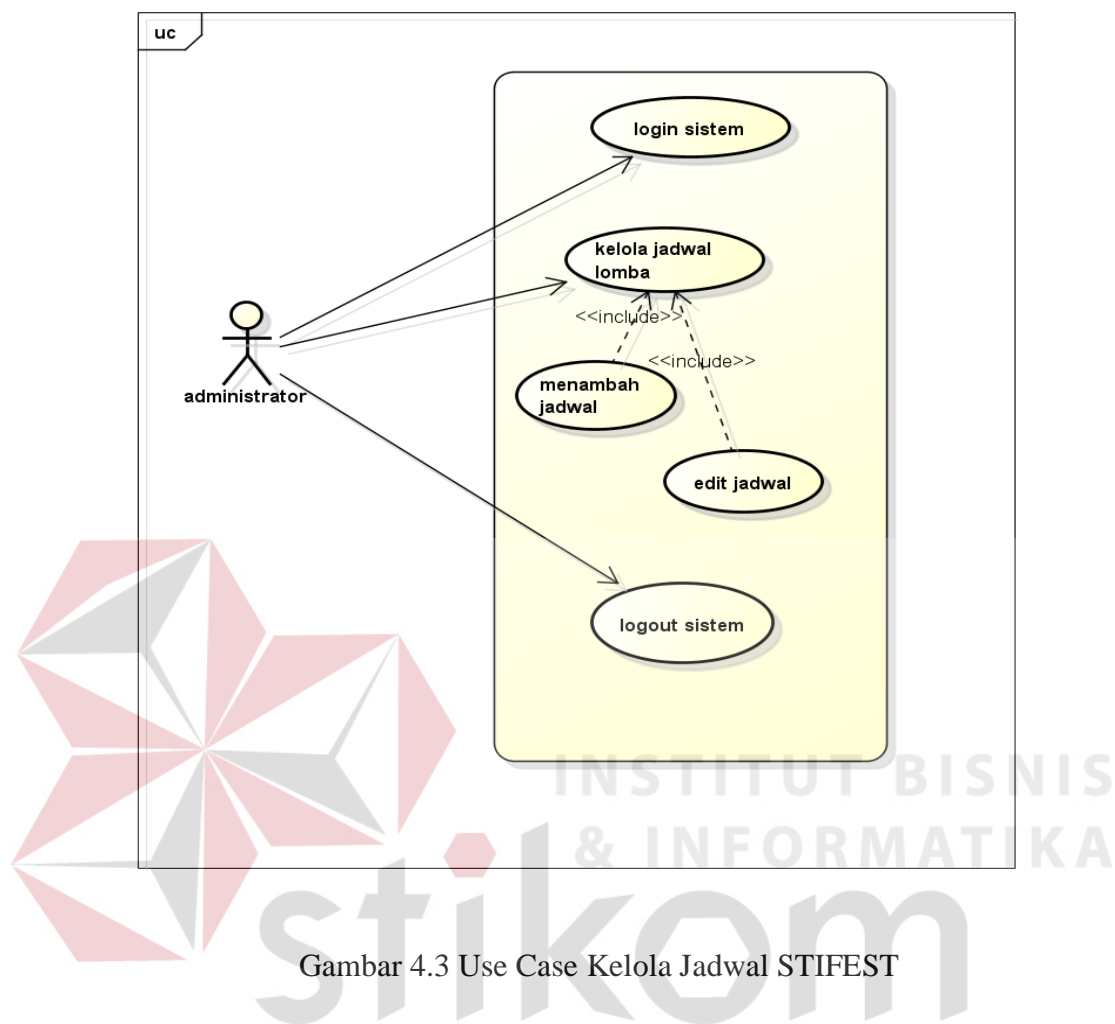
uc

login sistem

kelola jadwal lomba

<<include>>

<<include>>

menambah jadwal

edit jadwal

administrator

logout sistem

INSTITUT BISNIS & INFORMATIKA

stikom

Gambar 4.3 Use Case Kelola Jadwal STIFEST